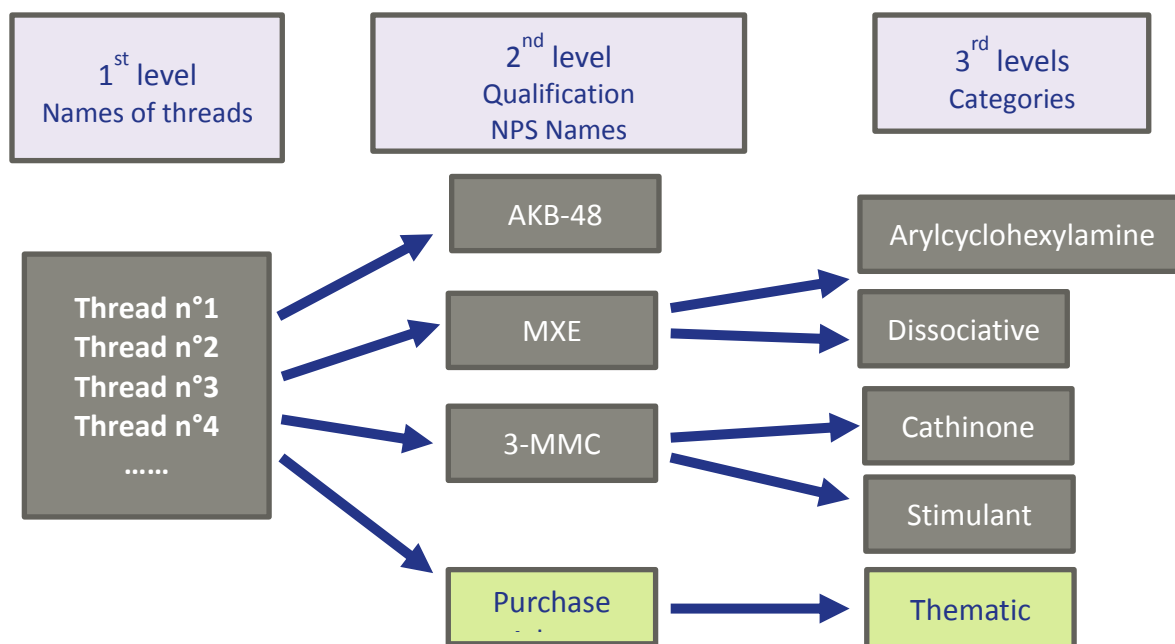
1$^{st}$ level
Names of threads

2$^{nd}$ level
Qualification
NPS Names

3$^{rd}$ levels
Categories

Thread n°1
Thread n°2
Thread n°3
Thread n°4
……

AKB-48

MXE

3-MMC

Purchase
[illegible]

Arylcyclohexylamine

Dissociative

Cathinone

Stimulant

Thematic